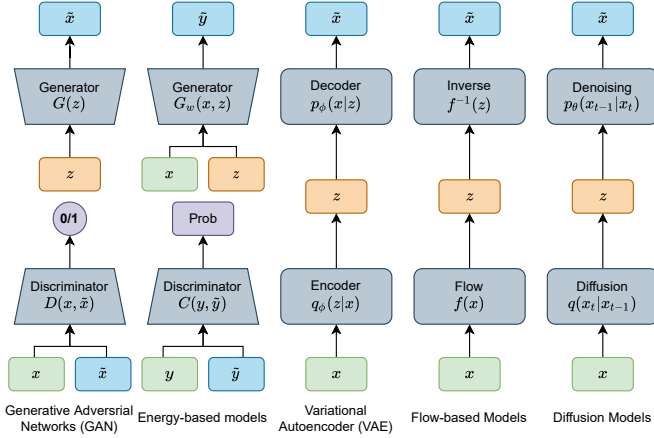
$\tilde{x}$

Generator
$G(z)$

$z$

0/1

Discriminator
$D(x, \tilde{x})$

$x$ $\tilde{x}$

Generative Adversrial Networks (GAN)

$\tilde{y}$

Generator
$G_w(x, z)$

$x$ $z$

Prob

Discriminator
$C(y, \tilde{y})$

$y$ $\tilde{y}$

Energy-based models

$\tilde{x}$

Decoder
$p_\phi(x|z)$

$z$

Encoder
$q_\phi(z|x)$

$x$

Variational Autoencoder (VAE)

$\tilde{x}$

Inverse
$f^{-1}(z)$

$z$

Flow
$f(x)$

$x$

Flow-based Models

$\tilde{x}$

Denoising
$p_\theta(x_{t-1}|x_t)$

$z$

Diffusion
$q(x_t|x_{t-1})$

$x$

Diffusion Models